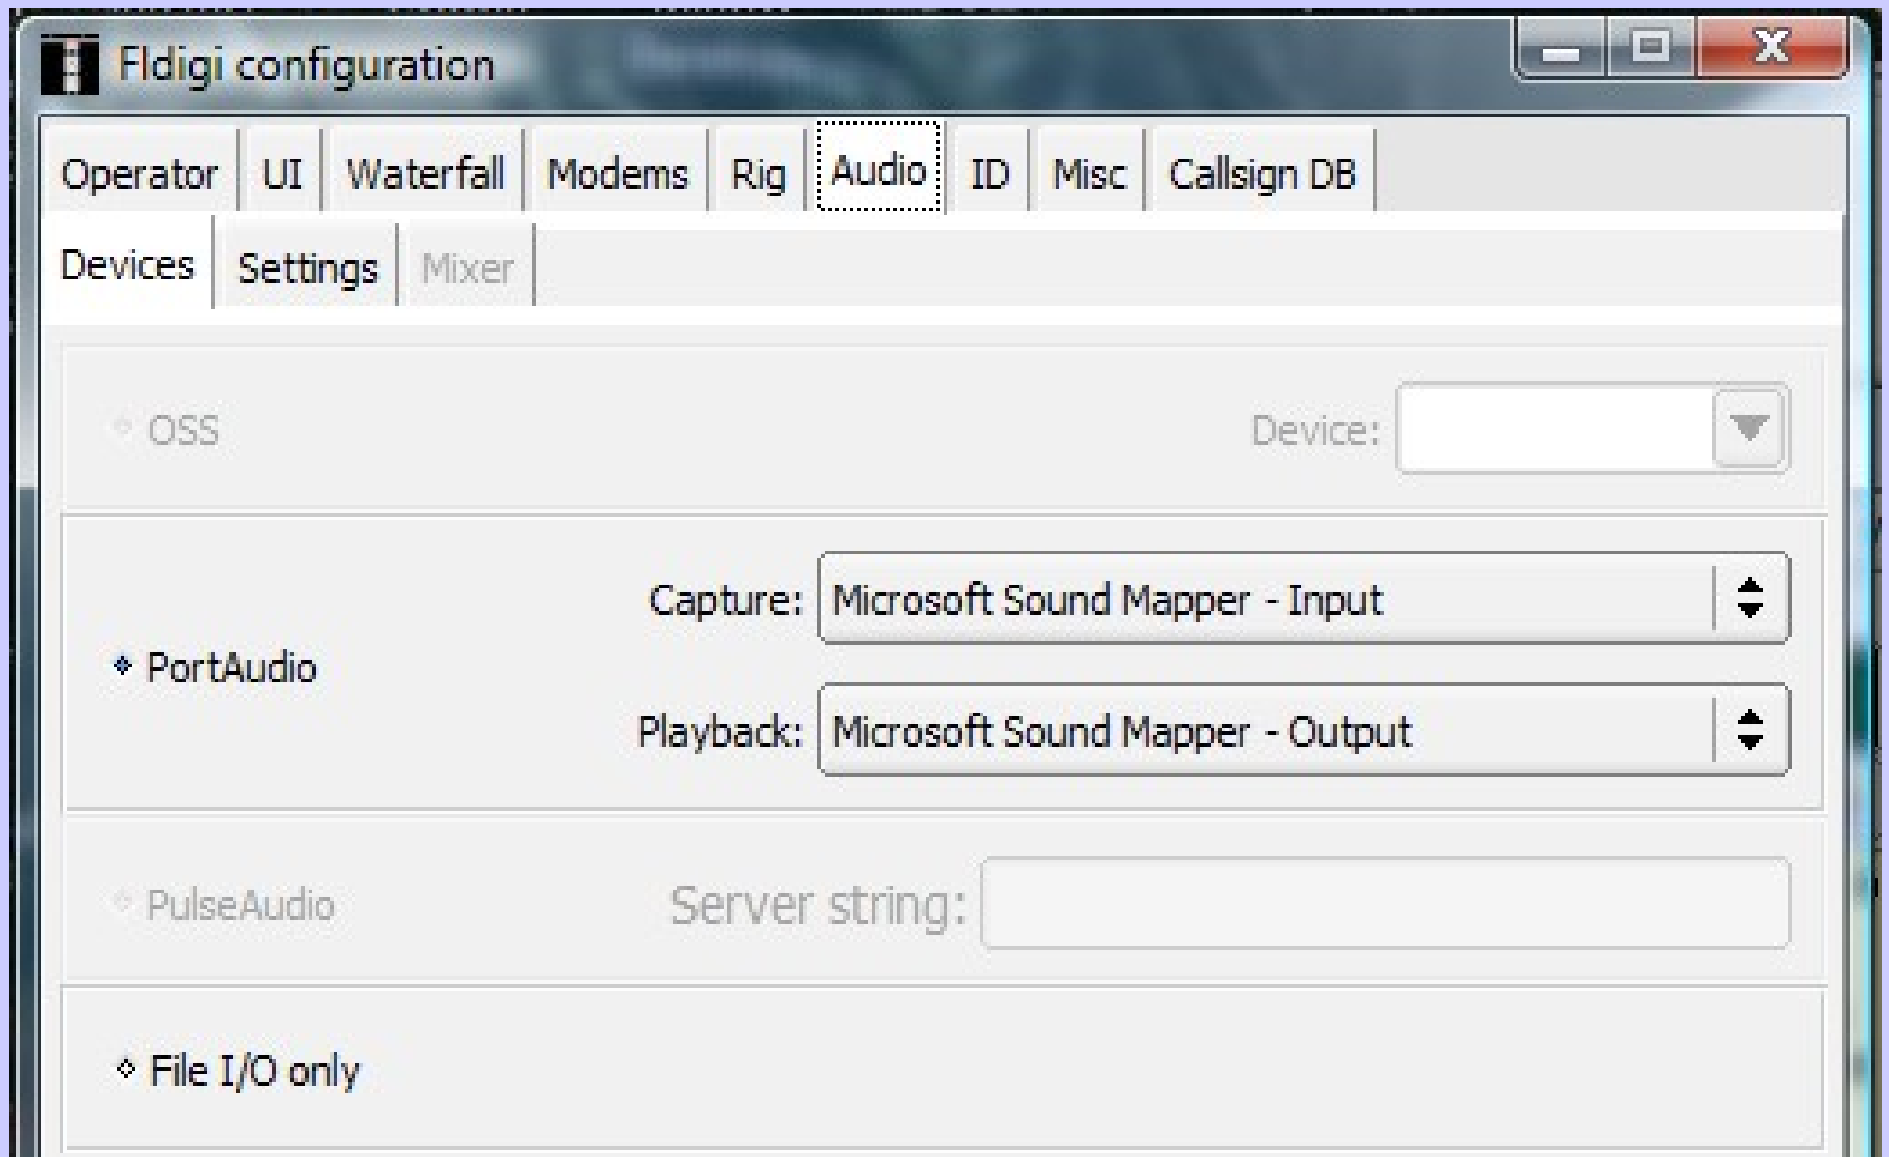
Fldigi configuration

Operator UI Waterfall Modems Rig Audio ID Misc Callsign DB

Devices Settings Mixer

OSS Device:

Capture: Microsoft Sound Mapper - Input

PortAudio

Playback: Microsoft Sound Mapper - Output

PulseAudio Server string:

File I/O only